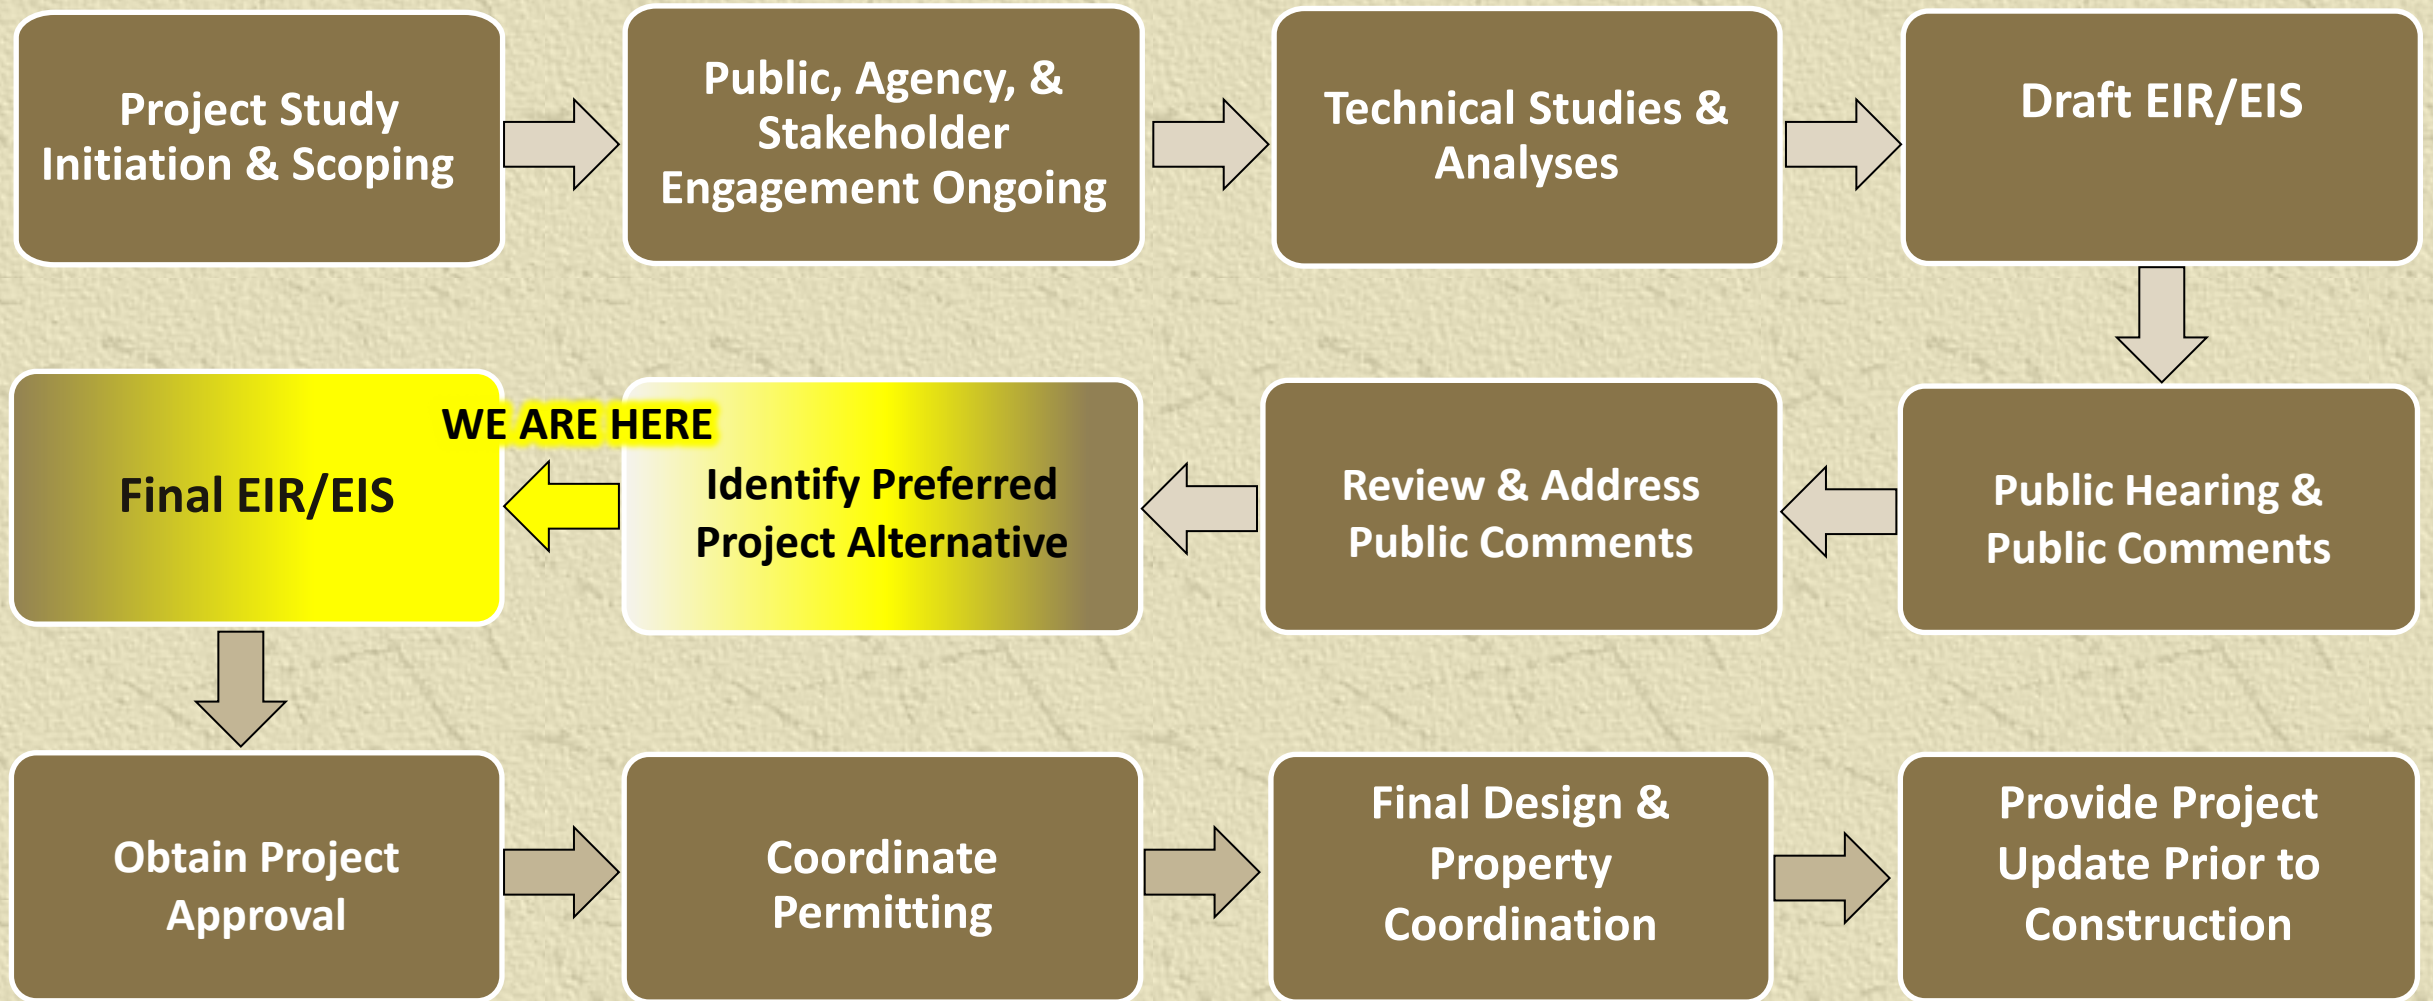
Project Study Initiation & Scoping

Public, Agency, & Stakeholder Engagement Ongoing

Technical Studies & Analyses

Draft EIR/EIS

Public Hearing & Public Comments

Review & Address Public Comments

Identify Preferred Project Alternative

WE ARE HERE

Final EIR/EIS

Obtain Project Approval

Coordinate Permitting

Final Design & Property Coordination

Provide Project Update Prior to Construction